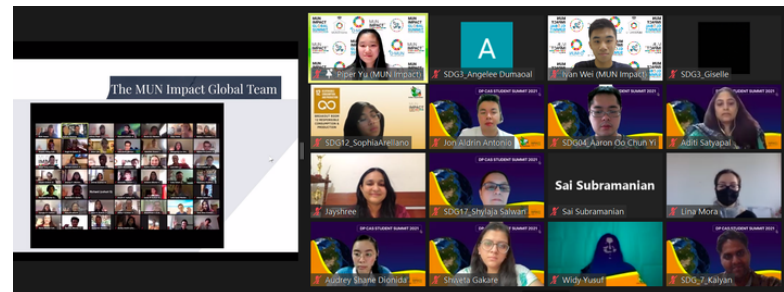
The MUN Impact Global Team

Piper Yu (MUN Impact)

A

SDG3_Angelee Dumaoal

Ivan Wei (MUN Impact)

SDG3_Giselle

SDG12_SophiaArellano

DP CAS STUDENT SUMMIT 2021

Jon Aldrin Antonio

DP CAS STUDENT SUMMIT 2021

SDG04_Aaron Oo Chun Yi

DP CAS STUDENT SUMMIT 2021

Aditi Satyapal

Jayshree

DP CAS STUDENT SUMMIT 2021

SDG17_Shylaja Salwan

Sai Subramanian

Sai Subramanian

Lina Mora

DP CAS STUDENT SUMMIT 2021

Audrey Shane Dionida

DP CAS STUDENT SUMMIT 2021

Shweta Gakare

Widy Yusuf

DP CAS STUDENT SUMMIT 2021

SDG_7_Kalyan